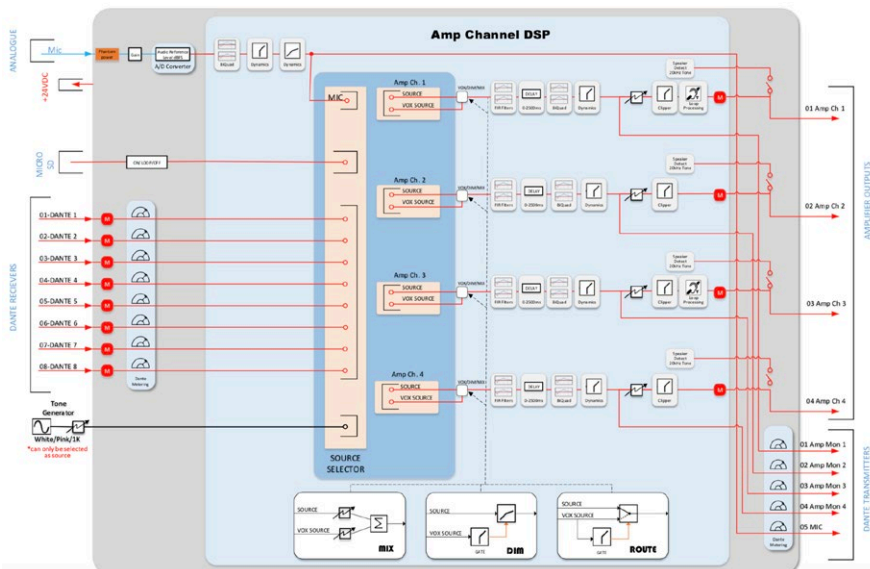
Amp Channel DSP

ANALOGUE

Mic

Phantom power

Gain

Audio Reference Level (dBFS)

A/D Converter

+24VDC

BiQuad

Dynamics

Dynamics

MICRO SD

ON LOOPSTY

DANTE RECIEVERS

01-DANTE 1

02-DANTE 2

03-DANTE 3

04-DANTE 4

05-DANTE 5

06-DANTE 6

07-DANTE 7

08-DANTE 8

Dante Metering

Tone Generator

White/Pink/1K

*can only be selected as source

MIC

SOURCE SELECTOR

Amp Ch. 1

SOURCE

VOX SOURCE

Amp Ch. 2

SOURCE

VOX SOURCE

Amp Ch. 3

SOURCE

VOX SOURCE

Amp Ch. 4

SOURCE

VOX SOURCE

FIR Filters

DELAY

0-2500ms

BiQuad

Dynamics

Clipper

Temp Processing

Speaker Detect 20kHz Tone

01 Amp Ch 1

02 Amp Ch 2

03 Amp Ch 3

04 Amp Ch 4

AMPLIFIER OUTPUTS

01 Amp Mon 1

02 Amp Mon 2

03 Amp Mon 3

04 Amp Mon 4

05 MIC

Dante Metering

DANTE TRANSMITTERS

SOURCE

VOX SOURCE

MIX

SOURCE

VOX SOURCE

GATE

DIM

SOURCE

VOX SOURCE

GATE

ROUTE